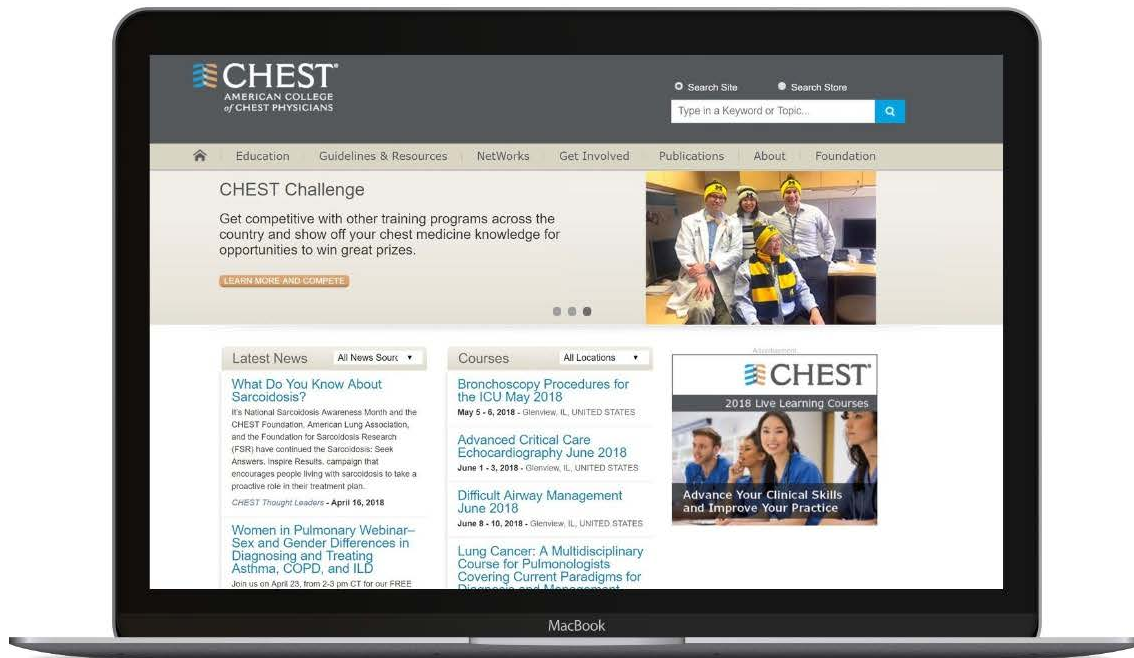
CHEST®
AMERICAN COLLEGE of CHEST PHYSICIANS

Search Site Search Store
Type in a Keyword or Topic...

Education Guidelines & Resources NetWorks Get Involved Publications About Foundation

CHEST Challenge

Get competitive with other training programs across the country and show off your chest medicine knowledge for opportunities to win great prizes.

LEARN MORE AND COMPETE

Latest News All News Sourc

What Do You Know About Sarcoidosis?

It's National Sarcoidosis Awareness Month and the CHEST Foundation, American Lung Association, and the Foundation for Sarcoidosis Research (FSR) have continued the Sarcoidosis: Seek Answers. Inspire Results. campaign that encourages people living with sarcoidosis to take a proactive role in their treatment plan.

CHEST Thought Leaders - April 16, 2018

Women in Pulmonary Webinar–Sex and Gender Differences in Diagnosing and Treating Asthma, COPD, and ILD

Join us on April 23, from 2-3 pm CT for our FREE

Courses All Locations

Bronchoscopy Procedures for the ICU May 2018
May 5 - 6, 2018 - Glenview, IL, UNITED STATES

Advanced Critical Care Echocardiography June 2018
June 1 - 3, 2018 - Glenview, IL, UNITED STATES

Difficult Airway Management June 2018
June 8 - 10, 2018 - Glenview, IL, UNITED STATES

Lung Cancer: A Multidisciplinary Course for Pulmonologists Covering Current Paradigms for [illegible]

Advertisement
CHEST®
2018 Live Learning Courses
Advance Your Clinical Skills and Improve Your Practice

MacBook